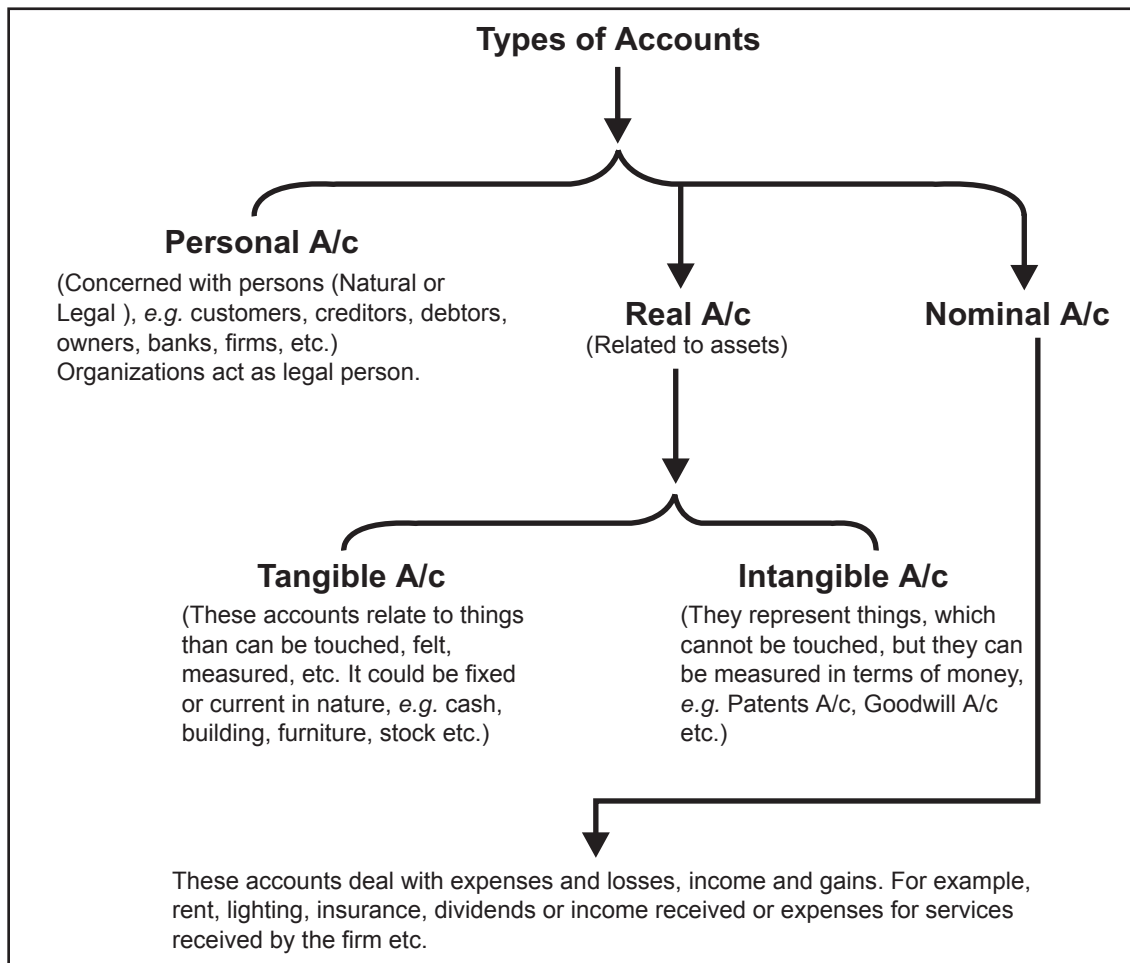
Types of Accounts

Personal A/c
(Concerned with persons (Natural or Legal ), e.g. customers, creditors, debtors, owners, banks, firms, etc.)
Organizations act as legal person.

Real A/c
(Related to assets)

Nominal A/c

Tangible A/c
(These accounts relate to things than can be touched, felt, measured, etc. It could be fixed or current in nature, e.g. cash, building, furniture, stock etc.)

Intangible A/c
(They represent things, which cannot be touched, but they can be measured in terms of money, e.g. Patents A/c, Goodwill A/c etc.)

These accounts deal with expenses and losses, income and gains. For example, rent, lighting, insurance, dividends or income received or expenses for services received by the firm etc.